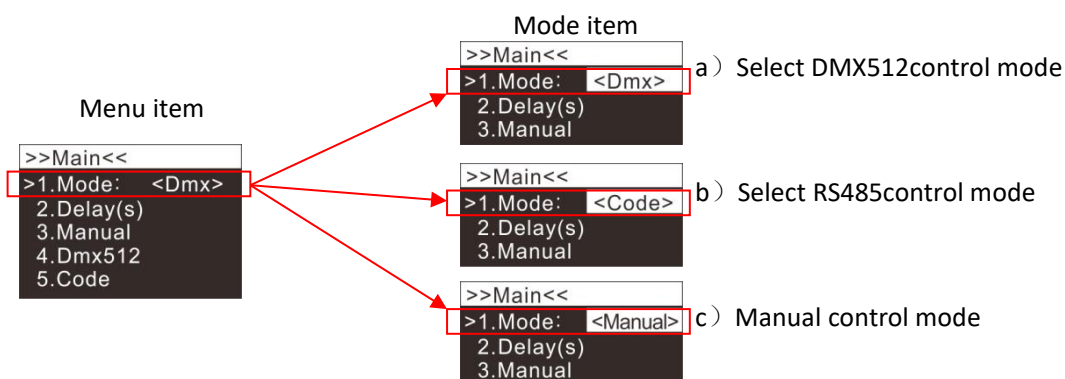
Menu item

>>Main<<
>1.Mode: <Dmx>
2.Delay(s)
3.Manual
4.Dmx512
5.Code

Mode item

>>Main<<
>1.Mode: <Dmx>
2.Delay(s)
3.Manual

a) Select DMX512control mode

>>Main<<
>1.Mode: <Code>
2.Delay(s)
3.Manual

b) Select RS485control mode

>>Main<<
>1.Mode: <Manual>
2.Delay(s)
3.Manual

c) Manual control mode